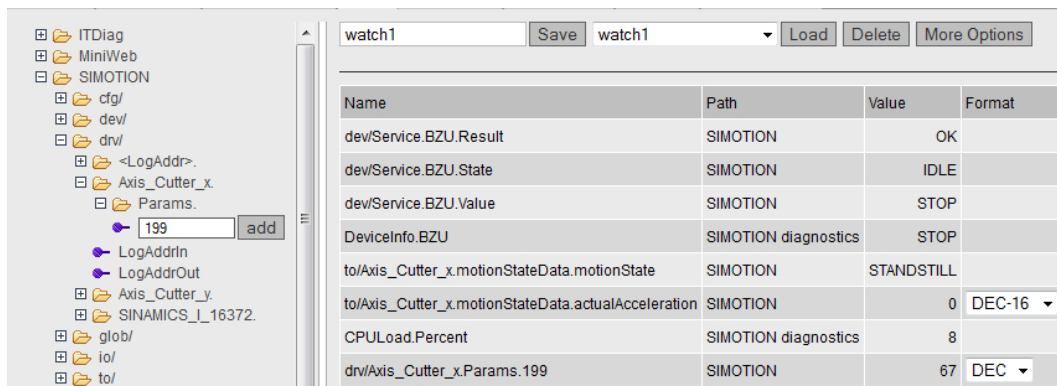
ITDiag
MiniWeb
SIMOTION
cfg/
dev/
drv/
<LogAddr>.
Axis_Cutter_x.
Params.
199 add
LogAddrIn
LogAddrOut
Axis_Cutter_y.
SINAMICS_I_16372.
glob/
io/
to/

watch1 Save watch1 Load Delete More Options

| Name | Path | Value | Format |
|---|---|---|---|
| dev/Service.BZU.Result | SIMOTION | OK | |
| dev/Service.BZU.State | SIMOTION | IDLE | |
| dev/Service.BZU.Value | SIMOTION | STOP | |
| DeviceInfo.BZU | SIMOTION diagnostics | STOP | |
| to/Axis_Cutter_x.motionStateData.motionState | SIMOTION | STANDSTILL | |
| to/Axis_Cutter_x.motionStateData.actualAcceleration | SIMOTION | 0 | DEC-16 |
| CPULoad.Percent | SIMOTION diagnostics | 8 | |
| drv/Axis_Cutter_x.Params.199 | SIMOTION | 67 | DEC |